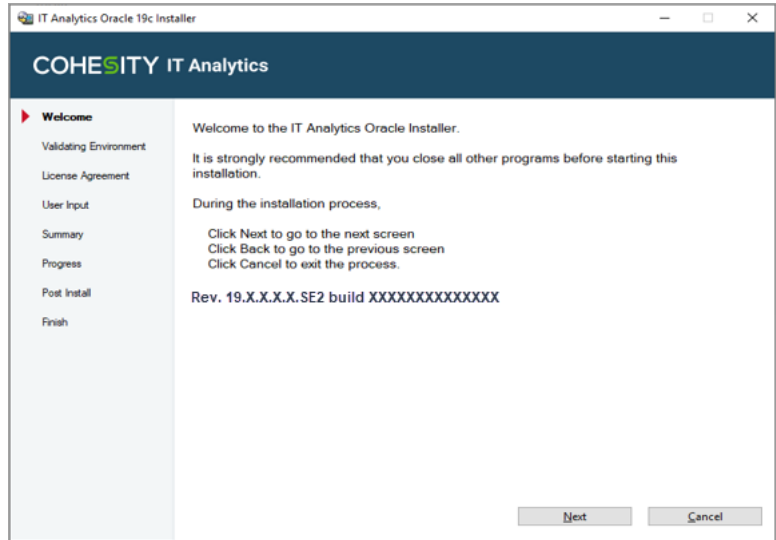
IT Analytics Oracle 19c Installer

COHESITY IT Analytics

Welcome
Validating Environment
License Agreement
User Input
Summary
Progress
Post Install
Finish

Welcome to the IT Analytics Oracle Installer.

It is strongly recommended that you close all other programs before starting this installation.

During the installation process,

Click Next to go to the next screen
Click Back to go to the previous screen
Click Cancel to exit the process.

Rev. 19.X.X.X.X.SE2 build XXXXXXXXXXXXXX

Next
Cancel